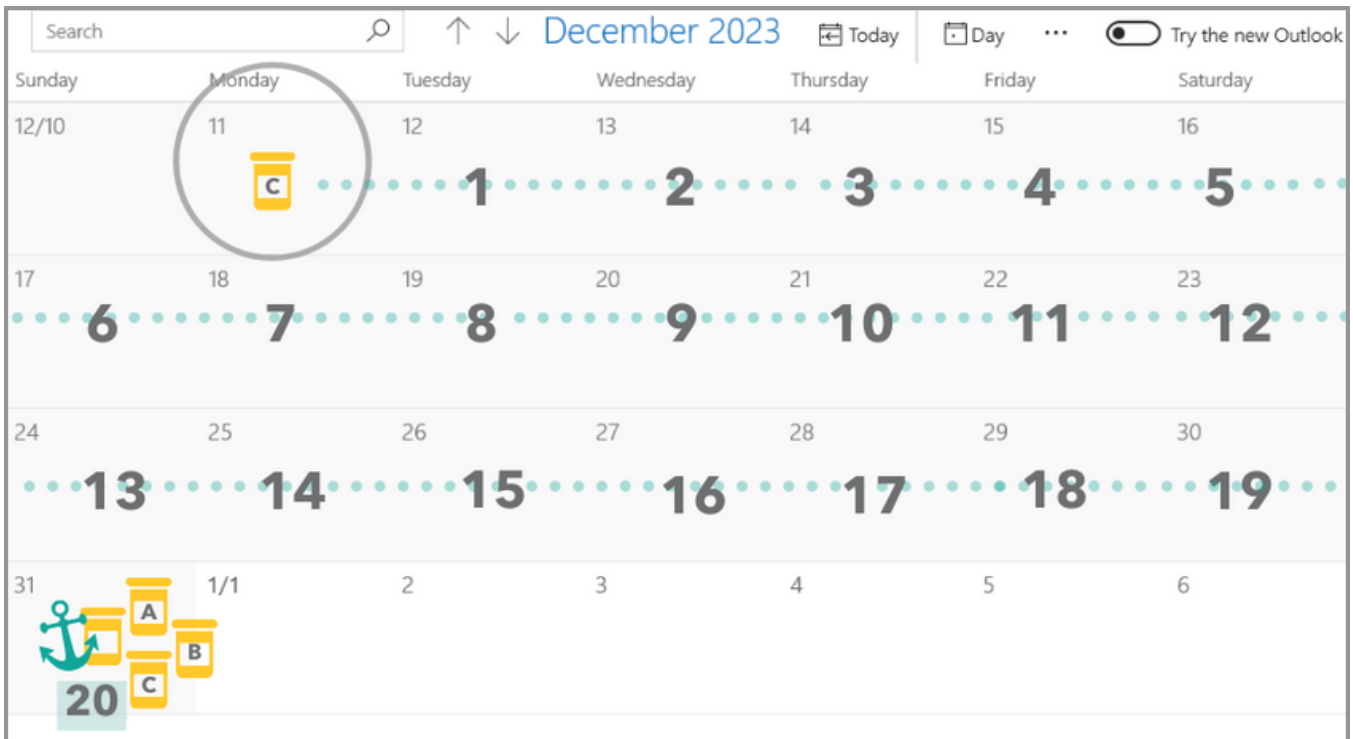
Search

December 2023

Today

Day

···

Try the new Outlook

| Sunday | Monday | Tuesday | Wednesday | Thursday | Friday | Saturday |
|---|---|---|---|---|---|---|
| 12/10 | 11 C | 12 1 | 13 2 | 14 3 | 15 4 | 16 5 |
| 17 6 | 18 7 | 19 8 | 20 9 | 21 10 | 22 11 | 23 12 |
| 24 13 | 25 14 | 26 15 | 27 16 | 28 17 | 29 18 | 30 19 |
| 31 A B C 20 | 1/1 | 2 | 3 | 4 | 5 | 6 |